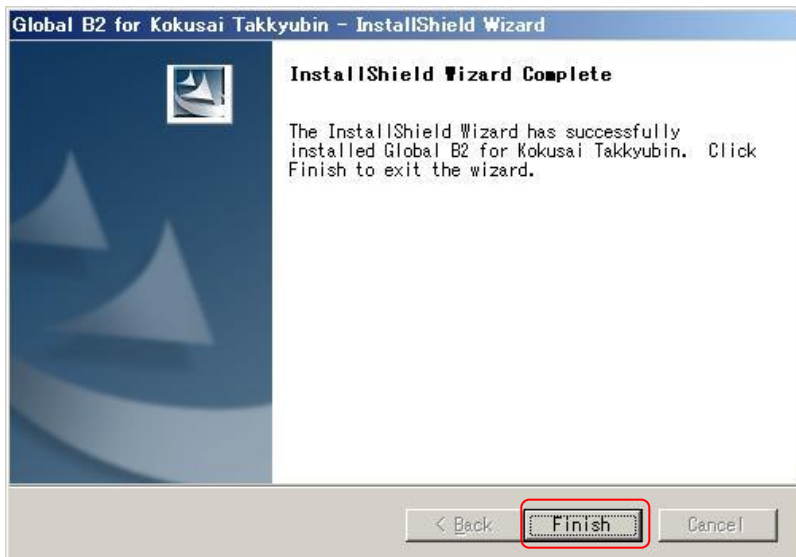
Global B2 for Kokusai Takkyubin - InstallShield Wizard

InstallShield Wizard Complete

The InstallShield Wizard has successfully installed Global B2 for Kokusai Takkyubin. Click Finish to exit the wizard.

< Back

Finish

Cancel